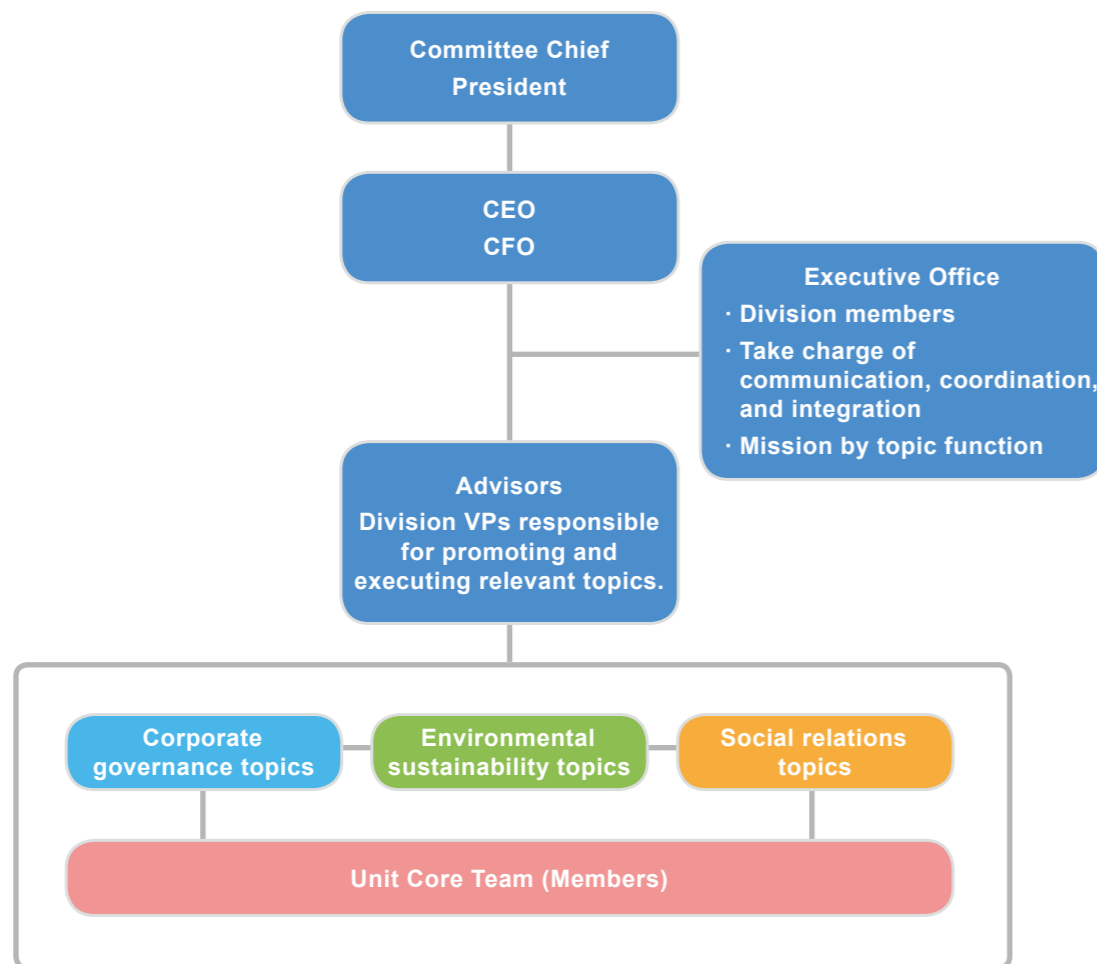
Committee Chief
President

CEO
CFO

Executive Office
· Division members
· Take charge of communication, coordination, and integration
· Mission by topic function

Advisors
Division VPs responsible for promoting and executing relevant topics.

Corporate governance topics

Environmental sustainability topics

Social relations topics

Unit Core Team (Members)